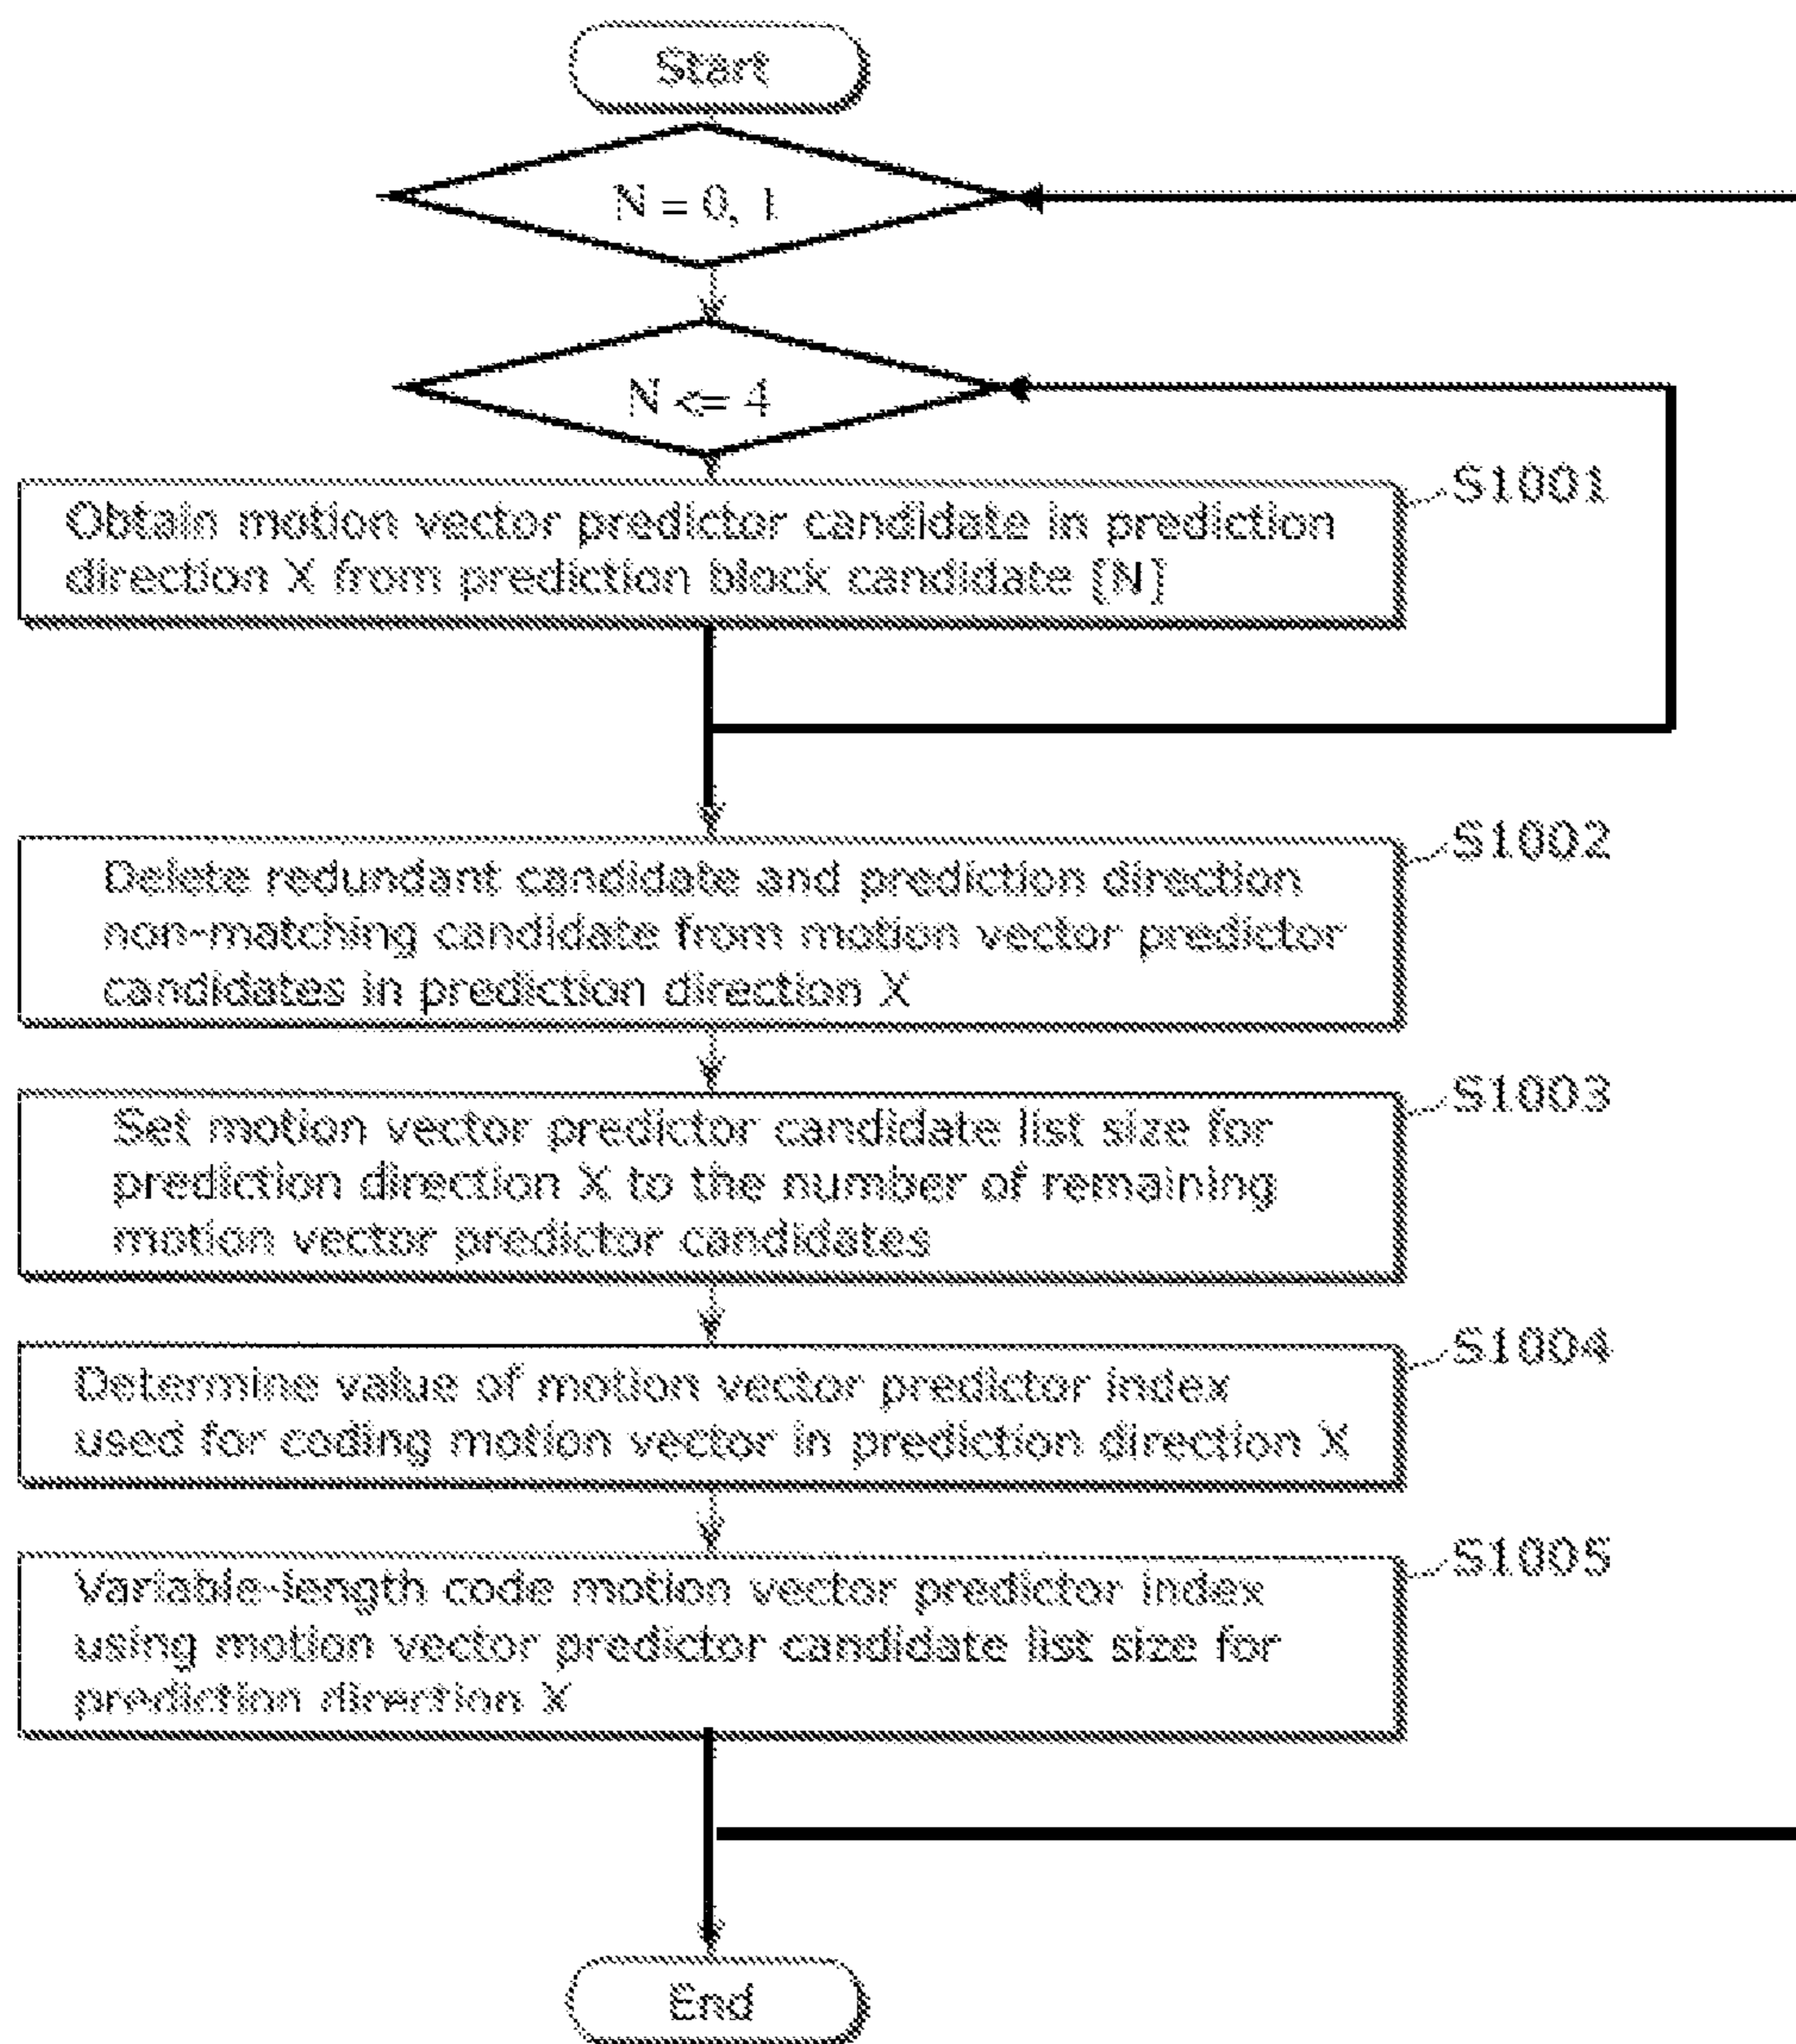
Start

N = 0, 1

N <= 4

Obtain motion vector predictor candidate in prediction direction X from prediction block candidate [N]

S1001

Delete redundant candidate and prediction direction non-matching candidate from motion vector predictor candidates in prediction direction X

S1002

Set motion vector predictor candidate list size for prediction direction X to the number of remaining motion vector predictor candidates

S1003

Determine value of motion vector predictor index used for coding motion vector in prediction direction X

S1004

Variable-length code motion vector predictor index using motion vector predictor candidate list size for prediction direction X

S1005

End